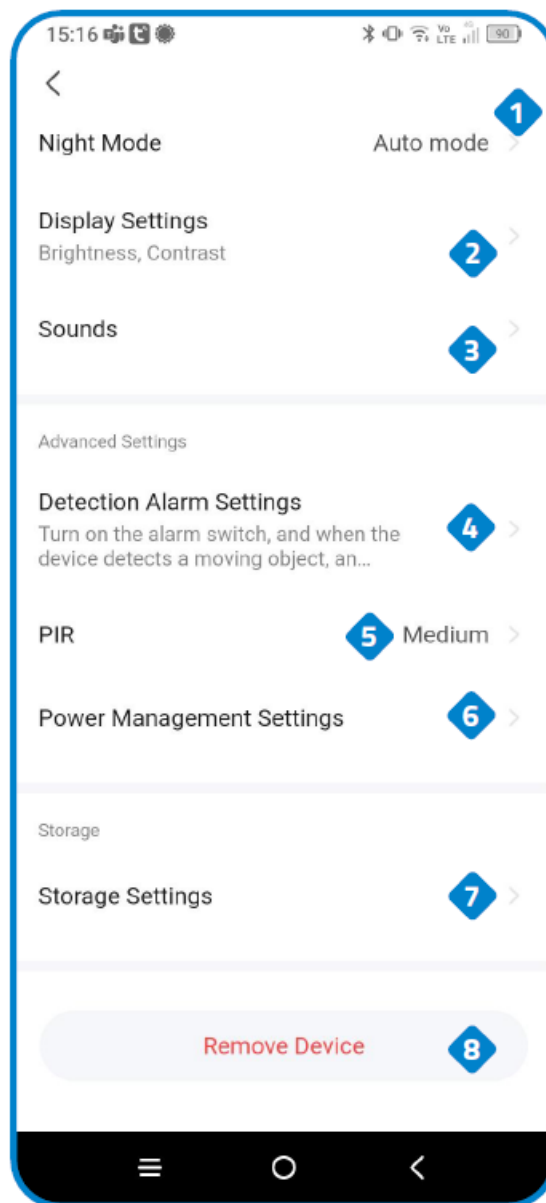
15:16

90

<

1

Night Mode Auto mode >

Display Settings
Brightness, Contrast

2

Sounds

3

Advanced Settings

Detection Alarm Settings
Turn on the alarm switch, and when the device detects a moving object, an...

4

PIR

5

Medium >

Power Management Settings

6

Storage

Storage Settings

7

Remove Device

8